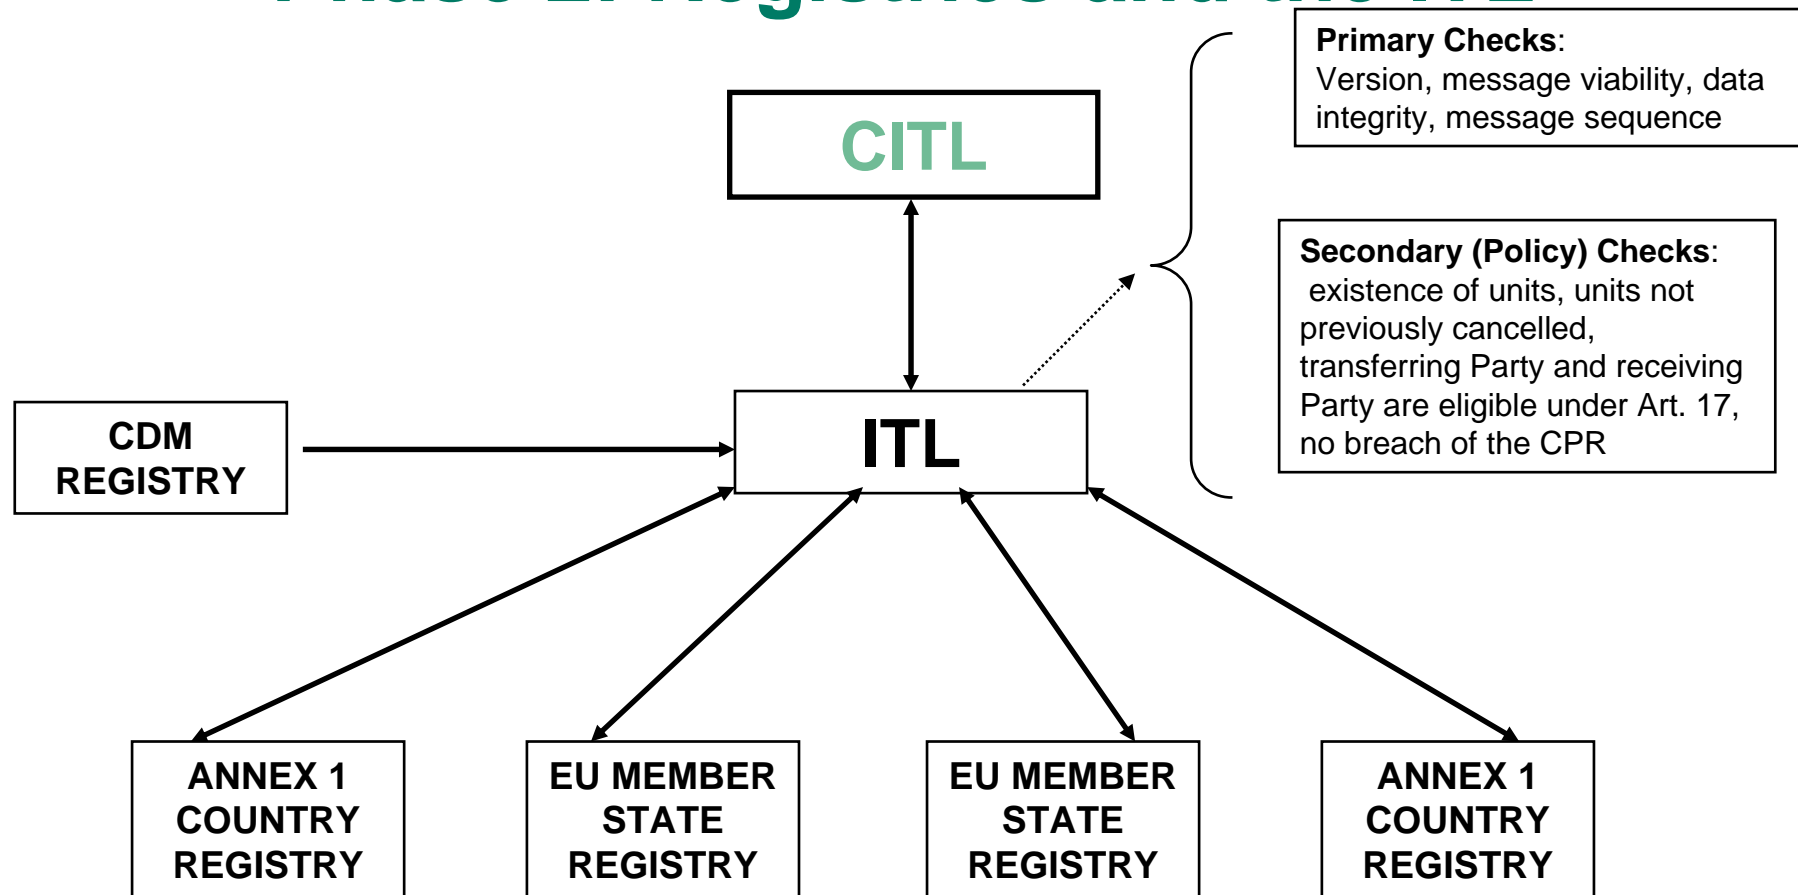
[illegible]

Primary Checks:
Version, message viability, data integrity, message sequence

CITL

Secondary (Policy) Checks:
existence of units, units not previously cancelled, transferring Party and receiving Party are eligible under Art. 17, no breach of the CPR

CDM REGISTRY

ITL

ANNEX 1 COUNTRY REGISTRY

EU MEMBER STATE REGISTRY

EU MEMBER STATE REGISTRY

ANNEX 1 COUNTRY REGISTRY